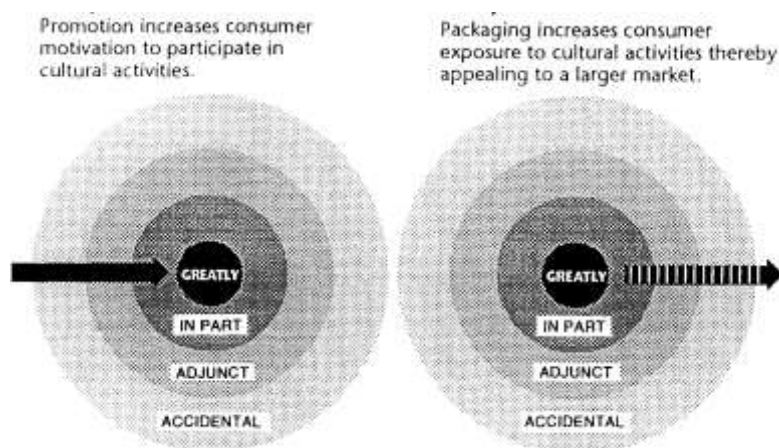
Promotion increases consumer motivation to participate in cultural activities.

GREATLY

IN PART

ADJUNCT

ACCIDENTAL

Packaging increases consumer exposure to cultural activities thereby appealing to a larger market.

GREATLY

IN PART

ADJUNCT

ACCIDENTAL